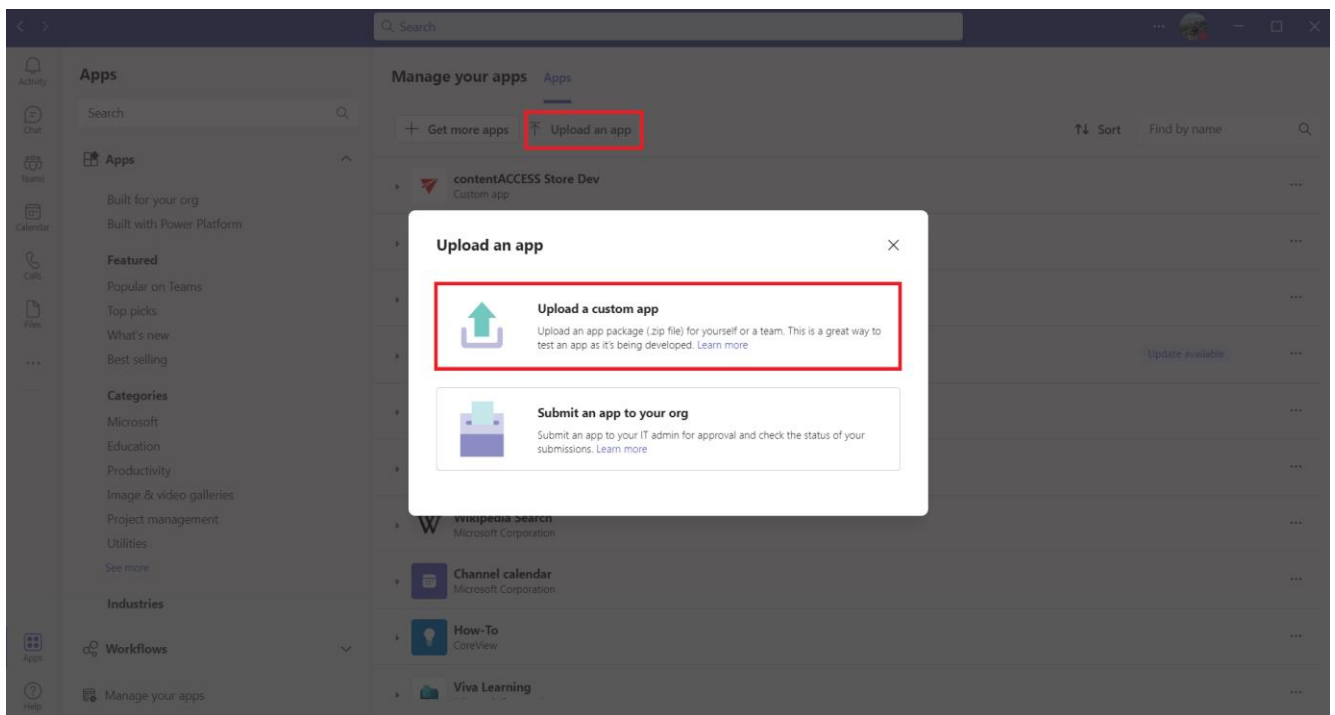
Search

Activity
Chat
Teams
Calendar
Calls
Files
...
Apps
Help

Apps

Search

Apps

Built for your org
Built with Power Platform

Featured
Popular on Teams
Top picks
What's new
Best selling

Categories
Microsoft
Education
Productivity
Image & video galleries
Project management
Utilities
See more

Industries

Workflows

Manage your apps

Manage your apps Apps

+ Get more apps Upload an app

Sort Find by name

contentACCESS Store Dev
Custom app

Update available

Wikipedia Search
Microsoft Corporation

Channel calendar
Microsoft Corporation

How-To
CoreView

Viva Learning

Upload an app

Upload a custom app
Upload an app package (.zip file) for yourself or a team. This is a great way to test an app as it's being developed. Learn more

Submit an app to your org
Submit an app to your IT admin for approval and check the status of your submissions. Learn more